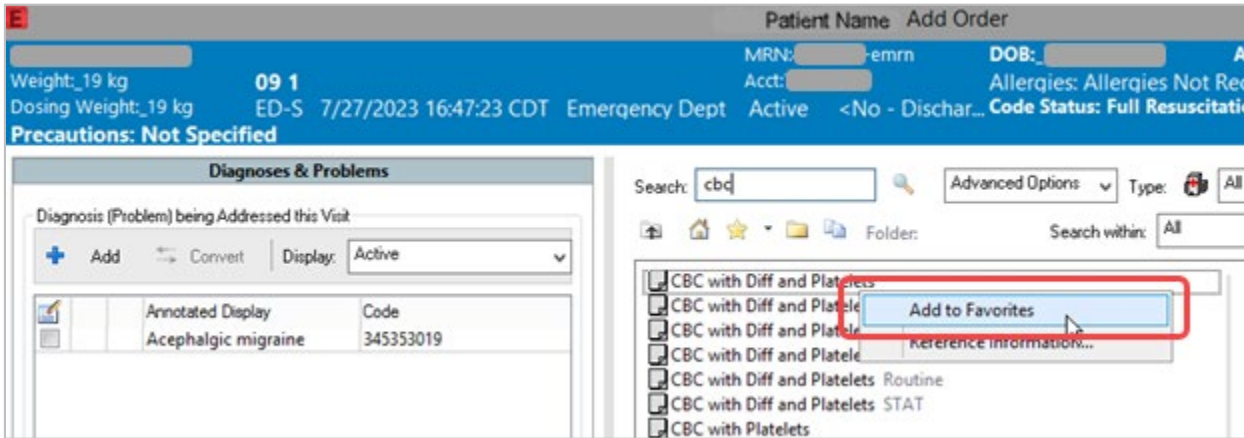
E Patient Name Add Order

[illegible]
Weight:_19 kg
Dosing Weight:_19 kg
09 1
ED-S 7/27/2023 16:47:23 CDT Emergency Dept Active <No - Dischar...
MRN:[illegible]-emrn
Acct:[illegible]
DOB:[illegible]
Allergies: Allergies Not Rec
Code Status: Full Resuscitatio
Precautions: Not Specified

Diagnoses & Problems
Diagnosis (Problem) being Addressed this Visit
Add Convert Display: Active

| | Annotated Display | Code |
|---|---|---|
| | Acephalgic migraine | 345353019 |

Search: cbc Advanced Options Type: All
Folder: Search within: All

CBC with Diff and Platelets
CBC with Diff and Platele
CBC with Diff and Platele
CBC with Diff and Platele
Add to Favorites
Reference Information...
CBC with Diff and Platelets Routine
CBC with Diff and Platelets STAT
CBC with Platelets